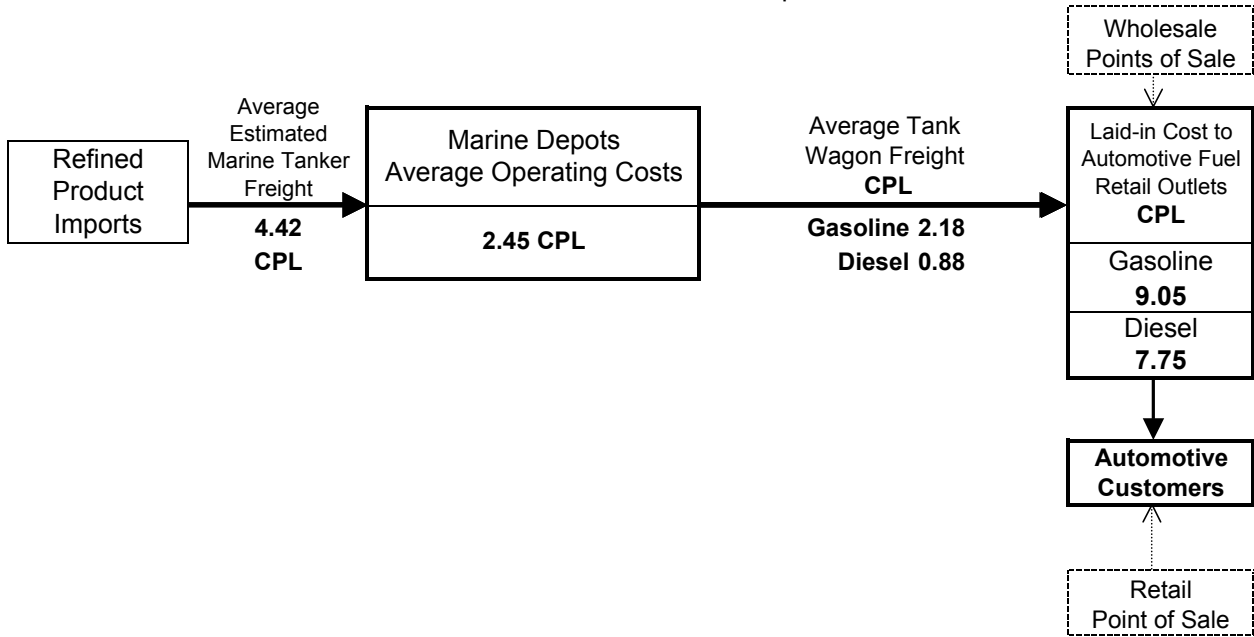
Wholesale Points of Sale

Refined Product Imports

Average Estimated Marine Tanker Freight

4.42 CPL

Marine Depots Average Operating Costs

2.45 CPL

Average Tank Wagon Freight CPL

Gasoline 2.18

Diesel 0.88

Laid-in Cost to Automotive Fuel Retail Outlets CPL

Gasoline

9.05

Diesel

7.75

Automotive Customers

Retail Point of Sale